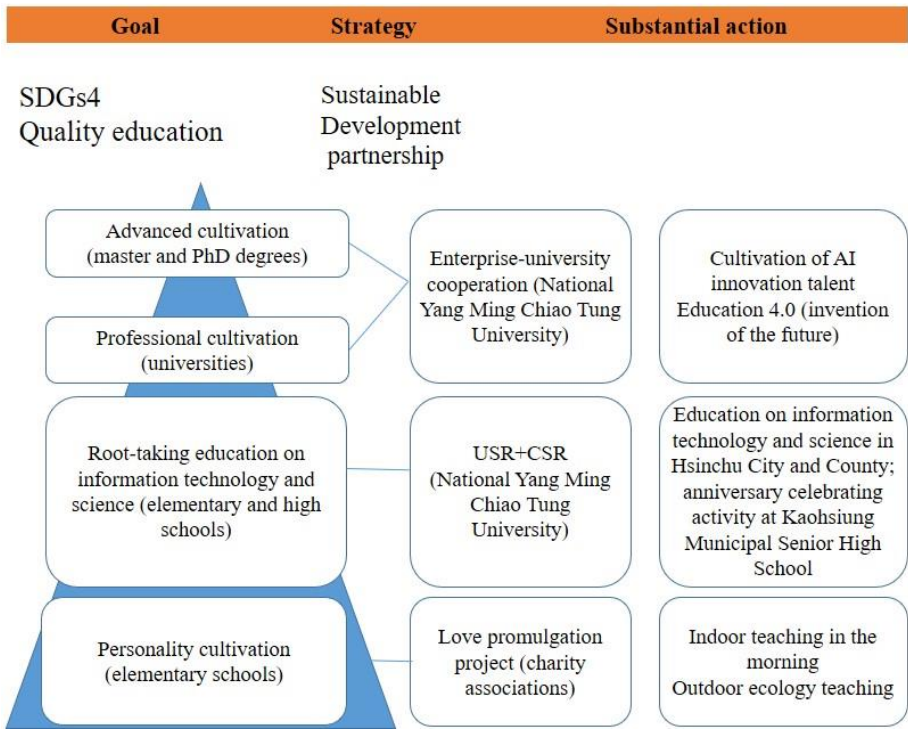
| Goal | Strategy | Substantial action |
|---|---|---|

SDGs4
Quality education

Sustainable Development partnership

Advanced cultivation (master and PhD degrees)

Professional cultivation (universities)

Enterprise-university cooperation (National Yang Ming Chiao Tung University)

Cultivation of AI innovation talent
Education 4.0 (invention of the future)

Root-taking education on information technology and science (elementary and high schools)

USR+CSR (National Yang Ming Chiao Tung University)

Education on information technology and science in Hsinchu City and County; anniversary celebrating activity at Kaohsiung Municipal Senior High School

Personality cultivation (elementary schools)

Love promulgation project (charity associations)

Indoor teaching in the morning
Outdoor ecology teaching